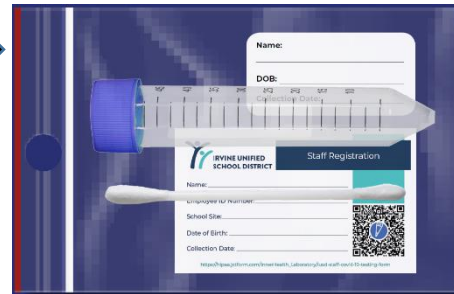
Name:

DOB:

Collection Date:

IRVINE UNIFIED SCHOOL DISTRICT

Staff Registration

Name:

Employee ID Number:

School Site:

Date of Birth:

Collection Date:

https://ipaa.jotform.com/innerhealth_laboratory/iusd-staff-covid-19-testing-form